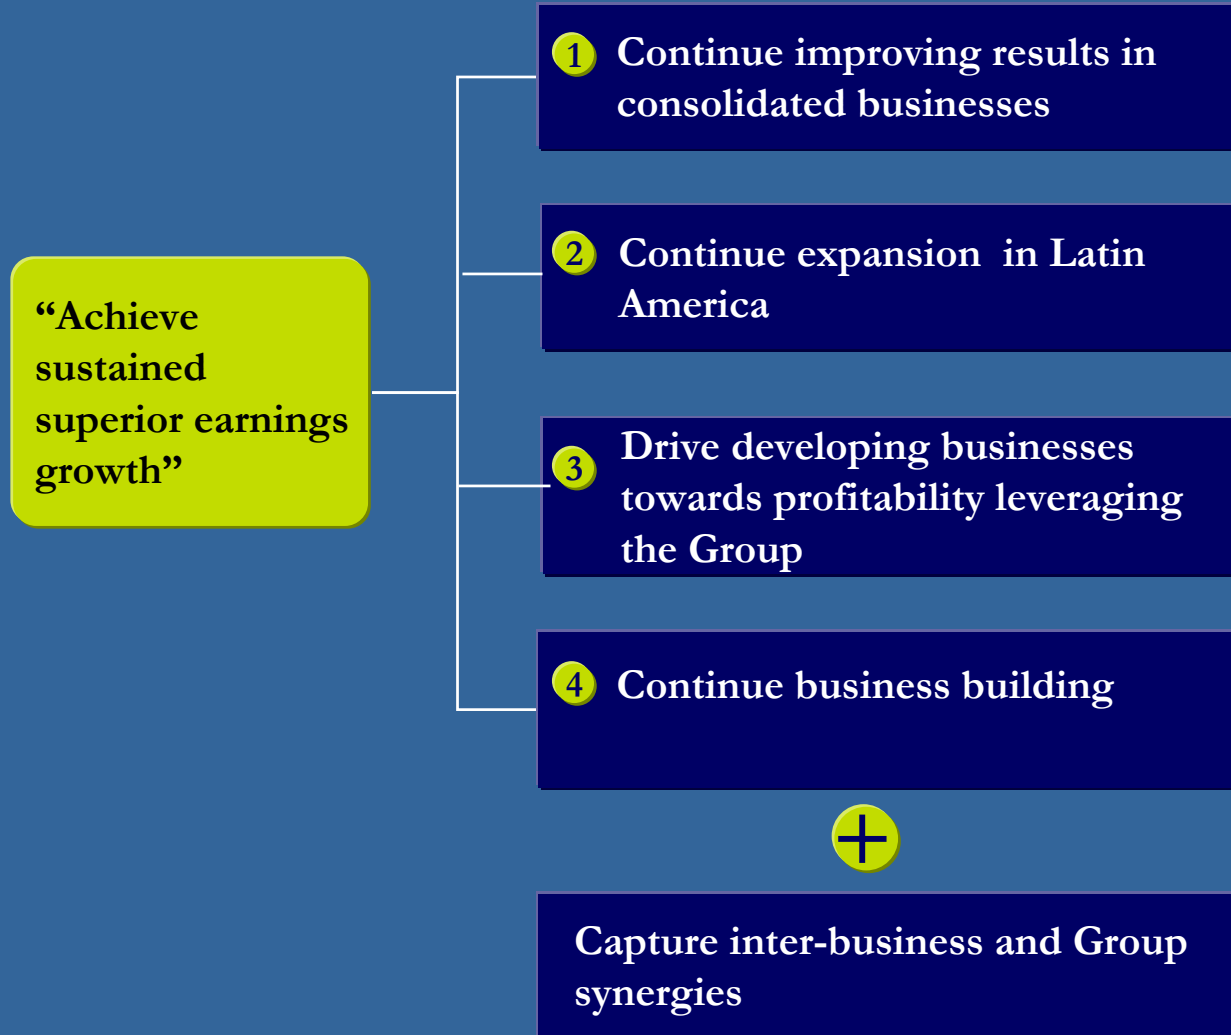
"Achieve sustained superior earnings growth"

1 Continue improving results in consolidated businesses

2 Continue expansion  in Latin America

3 Drive developing businesses towards profitability leveraging the Group

4 Continue business building

+

Capture inter-business and Group synergies